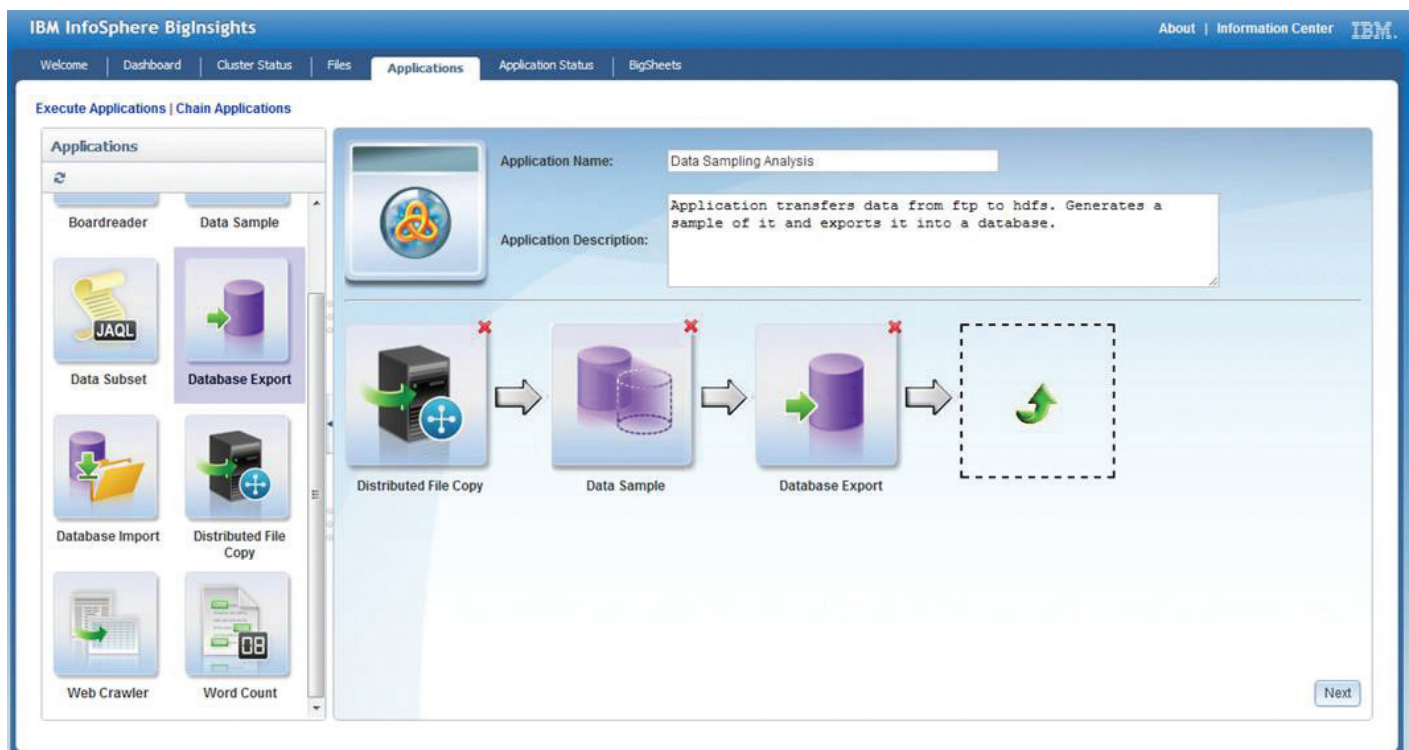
IBM InfoSphere BigInsights

About | Information Center IBM.

Welcome | Dashboard | Cluster Status | Files | Applications | Application Status | BigSheets

Execute Applications | Chain Applications

Applications

Boardreader

Data Sample

JAQL

Data Subset

Database Export

Database Import

Distributed File Copy

Web Crawler

08

Word Count

Application Name: Data Sampling Analysis

Application Description: Application transfers data from ftp to hdfs. Generates a sample of it and exports it into a database.

Distributed File Copy

Data Sample

Database Export

Next